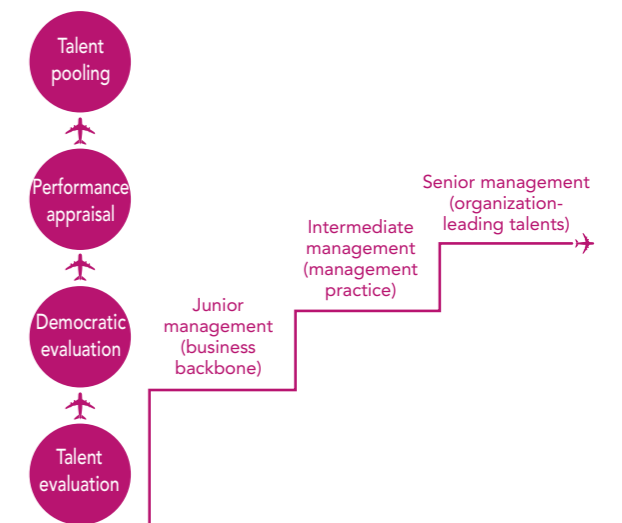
Talent pooling

Performance appraisal

Democratic evaluation

Talent evaluation

Junior management (business backbone)

Intermediate management (management practice)

Senior management (organization-leading talents)